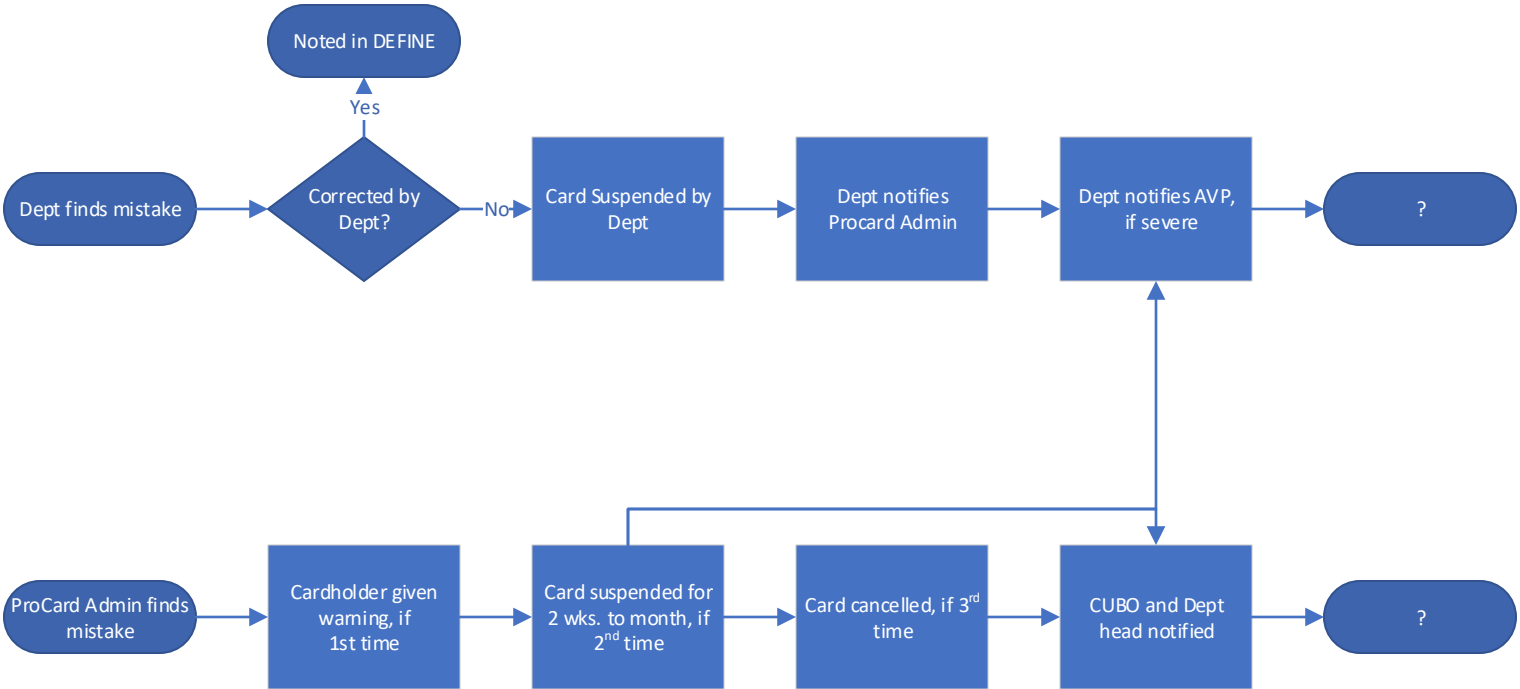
Noted in DEFINE

Yes

Dept finds mistake

Corrected by Dept?

No

Card Suspended by Dept

Dept notifies Procard Admin

Dept notifies AVP, if severe

?

ProCard Admin finds mistake

Cardholder given warning, if 1st time

Card suspended for 2 wks. to month, if $2^{nd}$ time

Card cancelled, if $3^{rd}$ time

CUBO and Dept head notified

?